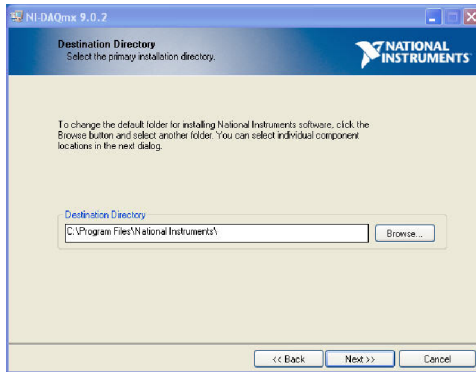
NI-DAQmx 9.0.2

Destination Directory
Select the primary installation directory.

NATIONAL INSTRUMENTS

To change the default folder for installing National Instruments software, click the Browse button and select another folder. You can select individual component locations in the next dialog.

Destination Directory
C:\Program Files\National Instruments\
Browse...

<< Back
Next >>
Cancel